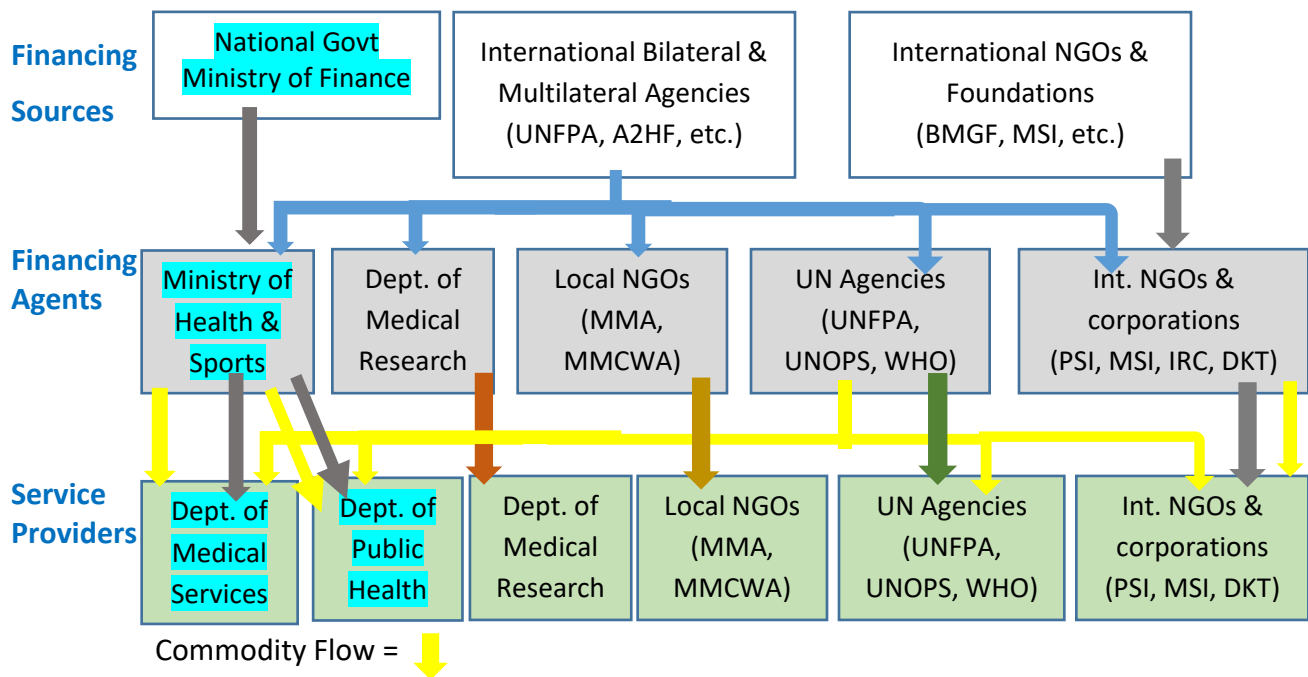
Financing Sources

National Govt Ministry of Finance

International Bilateral & Multilateral Agencies (UNFPA, A2HF, etc.)

International NGOs & Foundations (BMGF, MSI, etc.)

Financing Agents

Ministry of Health & Sports

Dept. of Medical Research

Local NGOs (MMA, MMCWA)

UN Agencies (UNFPA, UNOPS, WHO)

Int. NGOs & corporations (PSI, MSI, IRC, DKT)

Service Providers

Dept. of Medical Services

Dept. of Public Health

Dept. of Medical Research

Local NGOs (MMA, MMCWA)

UN Agencies (UNFPA, UNOPS, WHO)

Int. NGOs & corporations (PSI, MSI, DKT)

Commodity Flow =